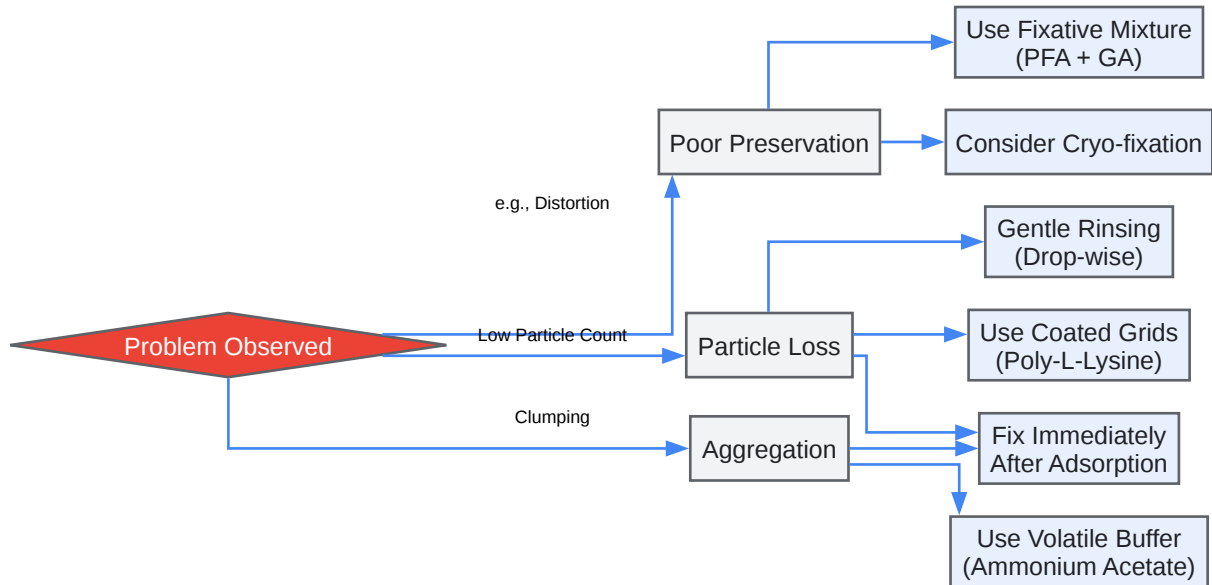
Use Fixative Mixture (PFA + GA)

Poor Preservation

Consider Cryo-fixation

e.g., Distortion

Gentle Rinsing (Drop-wise)

Problem Observed

Low Particle Count

Particle Loss

Use Coated Grids (Poly-L-Lysine)

Clumping

Aggregation

Fix Immediately After Adsorption

Use Volatile Buffer (Ammonium Acetate)